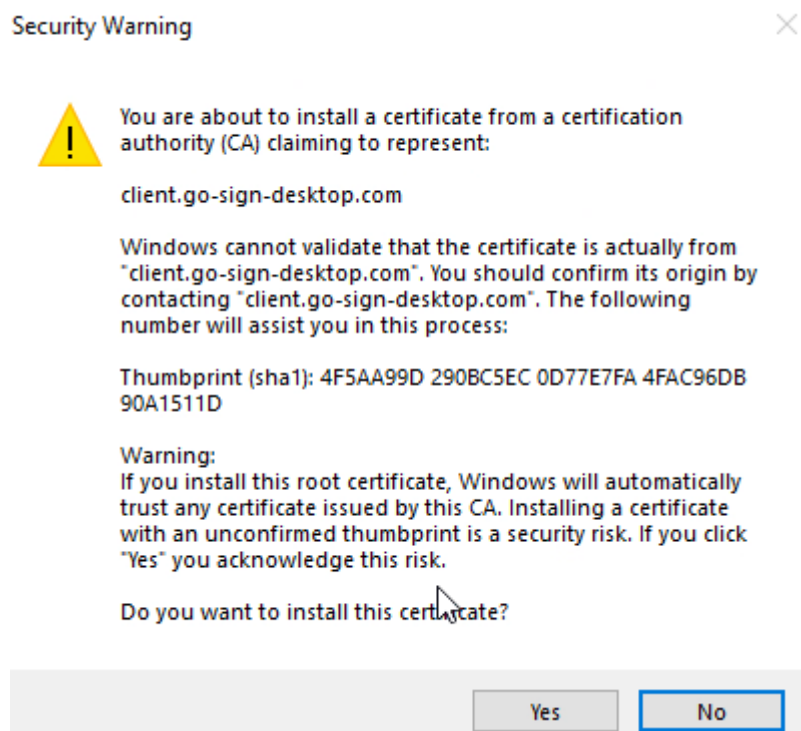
Security Warning

You are about to install a certificate from a certification authority (CA) claiming to represent:

client.go-sign-desktop.com

Windows cannot validate that the certificate is actually from "client.go-sign-desktop.com". You should confirm its origin by contacting "client.go-sign-desktop.com". The following number will assist you in this process:

Thumbprint (sha1): 4F5AA99D 290BC5EC 0D77E7FA 4FAC96DB 90A1511D

Warning:
If you install this root certificate, Windows will automatically trust any certificate issued by this CA. Installing a certificate with an unconfirmed thumbprint is a security risk. If you click "Yes" you acknowledge this risk.

Do you want to install this cert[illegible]cate?

Yes

No